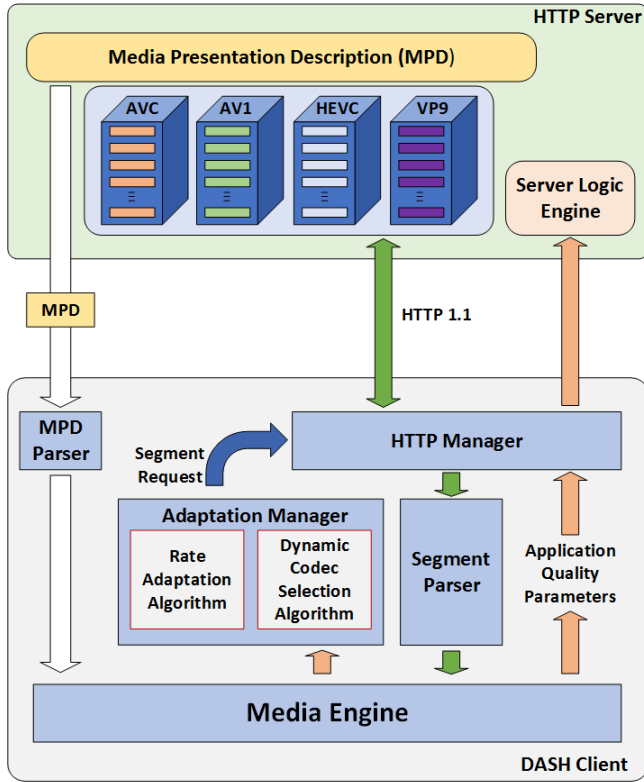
HTTP Server

Media Presentation Description (MPD)

AVC

AV1

HEVC

VP9

Server Logic Engine

MPD

HTTP 1.1

MPD Parser

Segment Request

HTTP Manager

Adaptation Manager

Rate Adaptation Algorithm

Dynamic Codec Selection Algorithm

Segment Parser

Application Quality Parameters

Media Engine

DASH Client